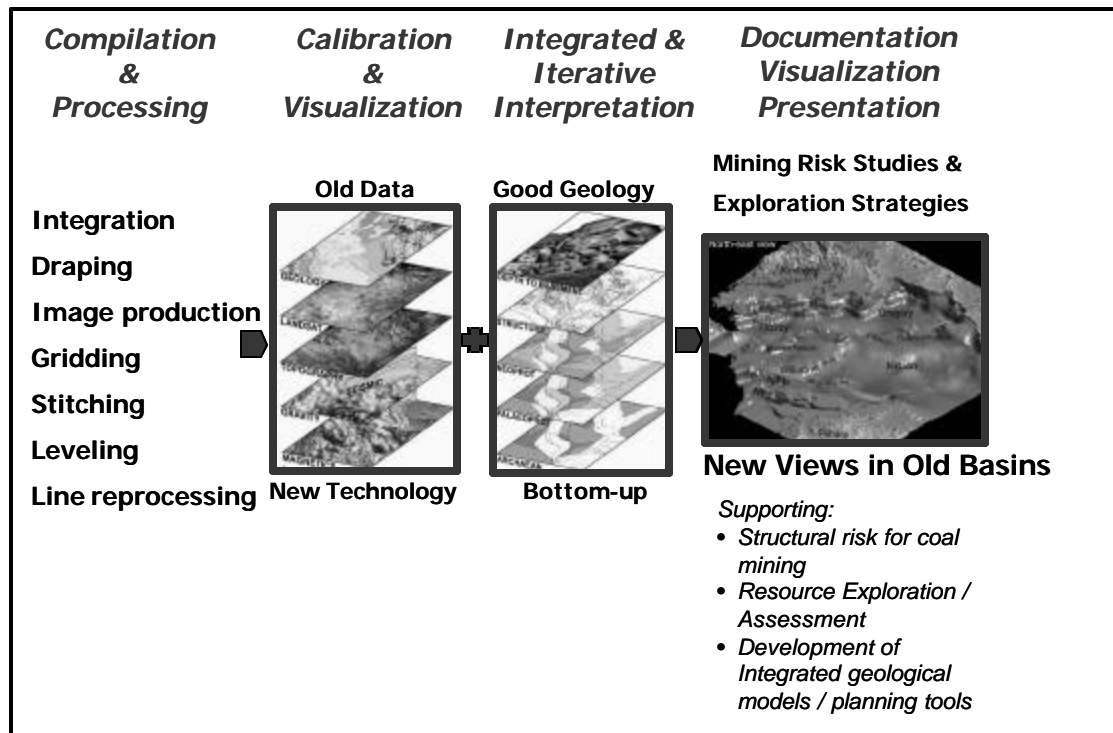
Compilation & Processing

Calibration & Visualization

Integrated & Iterative Interpretation

Documentation Visualization Presentation

Integration
Draping
Image production
Gridding
Stitching
Leveling
Line reprocessing

Old Data

GEOLOGY
LANDSAT
TOPOGRAPHY
SEISMIC
GRAVITY
MAGNETICS

New Technology

Good Geology

STRUCTURE
PERMIAN
TRIASSIC
CARBONIFEROUS

Bottom-up

Mining Risk Studies & Exploration Strategies

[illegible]

New Views in Old Basins

Supporting:
• Structural risk for coal mining
• Resource Exploration / Assessment
• Development of Integrated geological models / planning tools